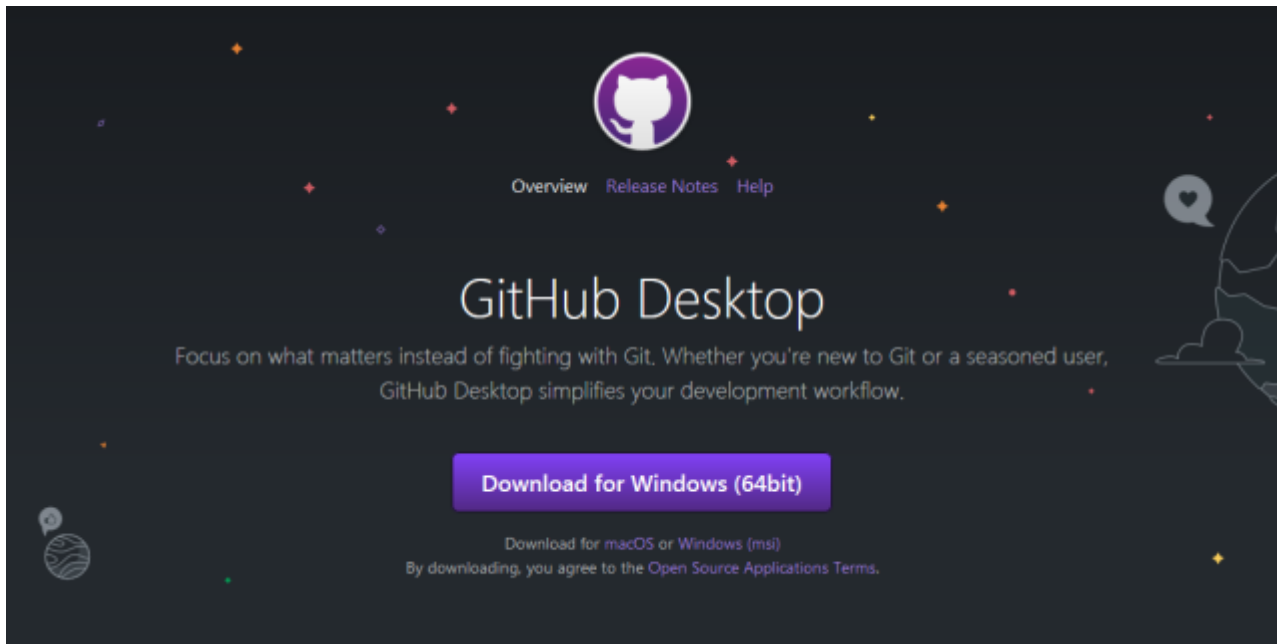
Overview Release Notes Help

GitHub Desktop

Focus on what matters instead of fighting with Git. Whether you're new to Git or a seasoned user, GitHub Desktop simplifies your development workflow.

Download for Windows (64bit)

Download for macOS or Windows (msi)
By downloading, you agree to the Open Source Applications Terms.